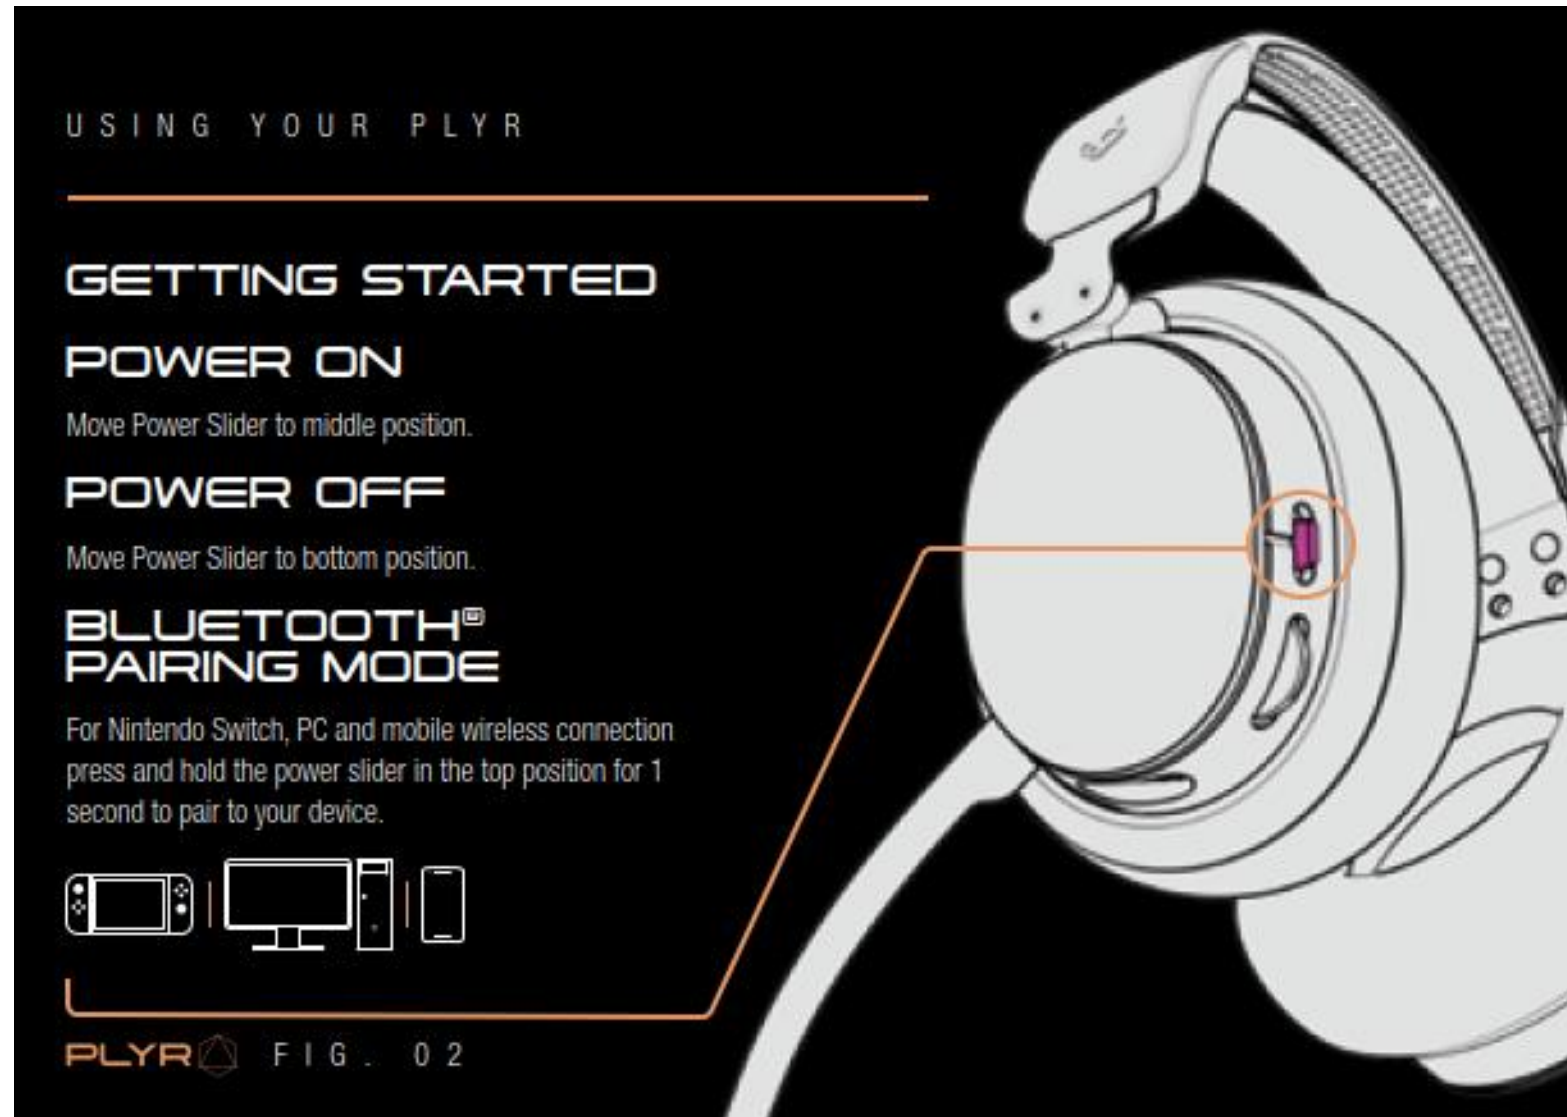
USING YOUR PLYR

GETTING STARTED

POWER ON

Move Power Slider to middle position.

POWER OFF

Move Power Slider to bottom position.

BLUETOOTH® PAIRING MODE

For Nintendo Switch, PC and mobile wireless connection press and hold the power slider in the top position for 1 second to pair to your device.

PLYR FIG. 02